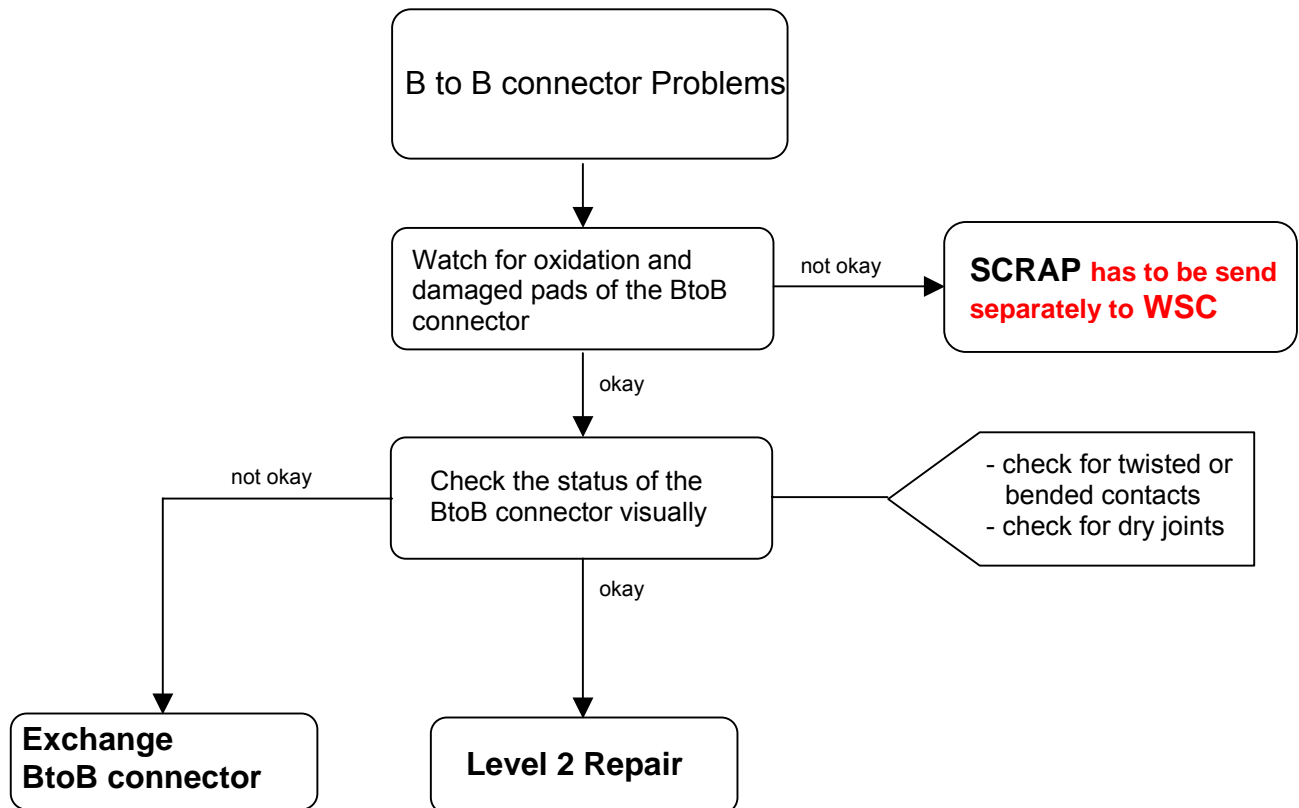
B to B connector Problems

Watch for oxidation and damaged pads of the BtoB connector

not okay

SCRAP has to be send separately to WSC

okay

not okay

Check the status of the BtoB connector visually

- check for twisted or bended contacts
- check for dry joints

okay

Exchange BtoB connector

Level 2 Repair